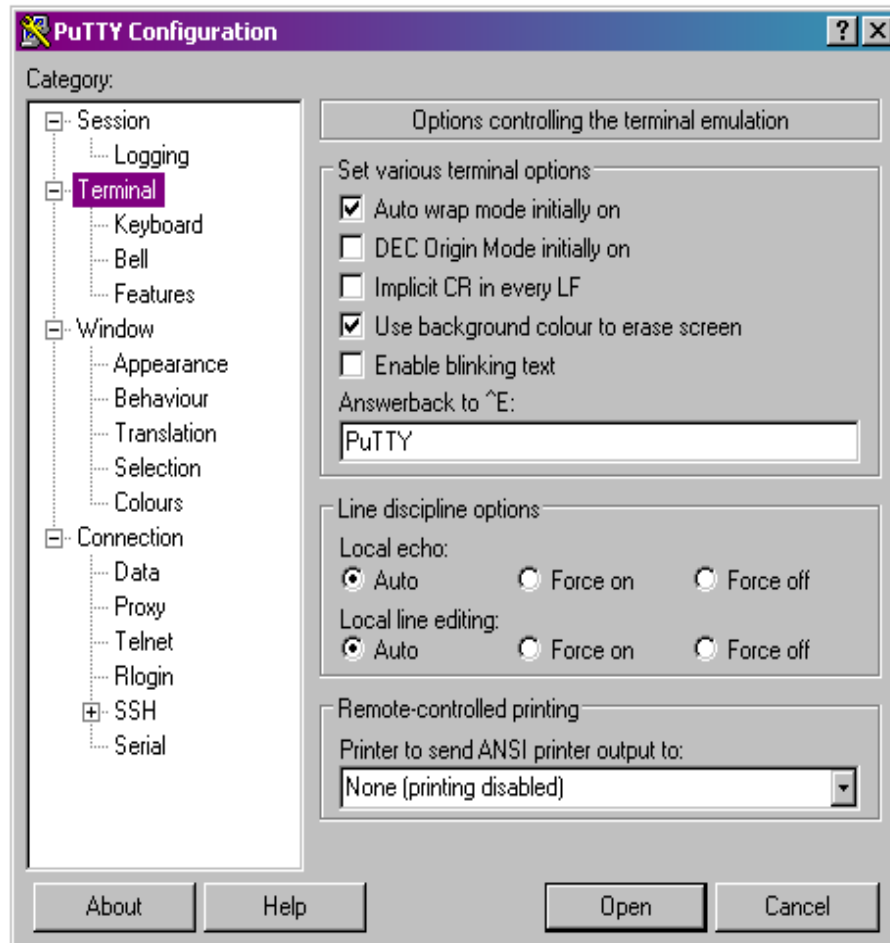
PuTTY Configuration

?
X

Category:

Session
Logging
Terminal
Keyboard
Bell
Features
Window
Appearance
Behaviour
Translation
Selection
Colours
Connection
Data
Proxy
Telnet
Rlogin
SSH
Serial

Options controlling the terminal emulation

Set various terminal options
Auto wrap mode initially on
DEC Origin Mode initially on
Implicit CR in every LF
Use background colour to erase screen
Enable blinking text
Answerback to ^E:
PuTTY

Line discipline options
Local echo:
Auto
Force on
Force off
Local line editing:
Auto
Force on
Force off

Remote-controlled printing
Printer to send ANSI printer output to:
None (printing disabled)

About
Help
Open
Cancel